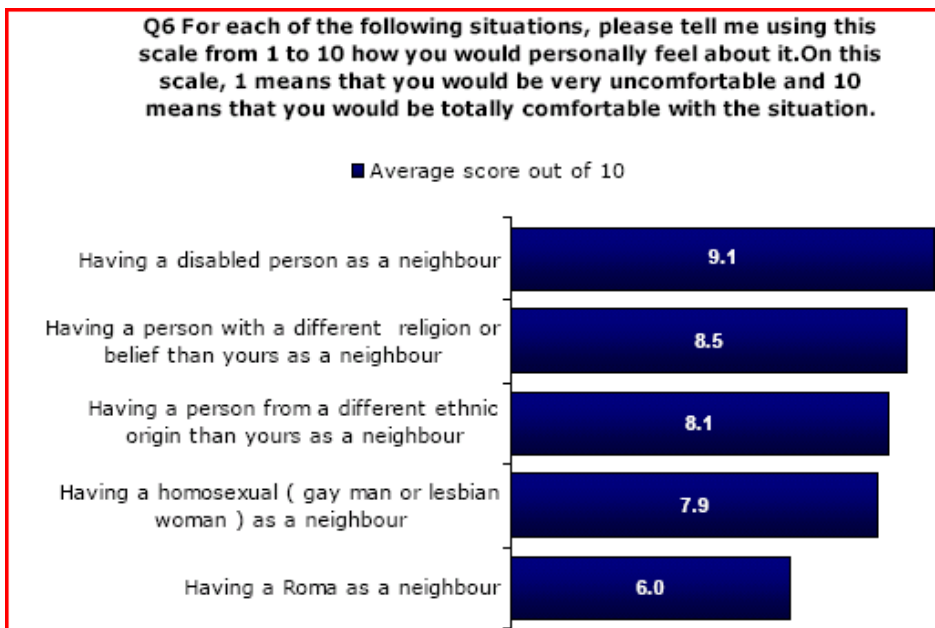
Q6 For each of the following situations, please tell me using this scale from 1 to 10 how you would personally feel about it.On this scale, 1 means that you would be very uncomfortable and 10 means that you would be totally comfortable with the situation.

Average score out of 10

Having a disabled person as a neighbour 9.1

Having a person with a different religion or belief than yours as a neighbour 8.5

Having a person from a different ethnic origin than yours as a neighbour 8.1

Having a homosexual ( gay man or lesbian woman ) as a neighbour 7.9

Having a Roma as a neighbour 6.0